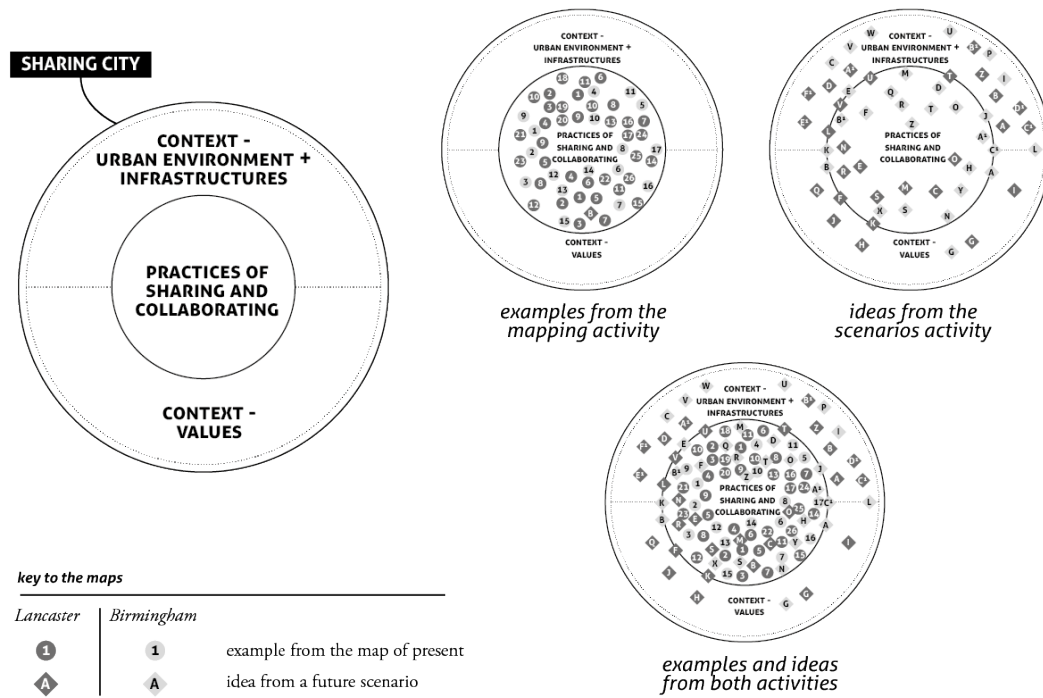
SHARING CITY

CONTEXT - URBAN ENVIRONMENT + INFRASTRUCTURES

PRACTICES OF SHARING AND COLLABORATING

CONTEXT - VALUES

CONTEXT - URBAN ENVIRONMENT + INFRASTRUCTURES

18 11 6 10 2 1 4 11 3 19 10 8 5 9 20 9 10 13 16 7 21 1 4 17 24 2 8 17 9 25 14 23 5 6 12 4 6 22 26 3 8 13 14 11 16 12 2 1 5 7 15 15 3 7

PRACTICES OF SHARING AND COLLABORATING

CONTEXT - VALUES

examples from the mapping activity

W U V B¹ P C A¹ U M T Z I D Q D E F R T O B B¹ Z D¹ E¹ L V J A¹ C¹ K N C² L B E H R A Q S M C Y I F X S N J K H G G

CONTEXT - URBAN ENVIRONMENT + INFRASTRUCTURES

PRACTICES OF SHARING AND COLLABORATING

CONTEXT - VALUES

ideas from the scenarios activity

CONTEXT - URBAN ENVIRONMENT + INFRASTRUCTURES

PRACTICES OF SHARING AND COLLABORATING

CONTEXT - VALUES

examples and ideas from both activities

key to the maps

Lancaster | Birmingham

1 | 1 example from the map of present

A | A idea from a future scenario